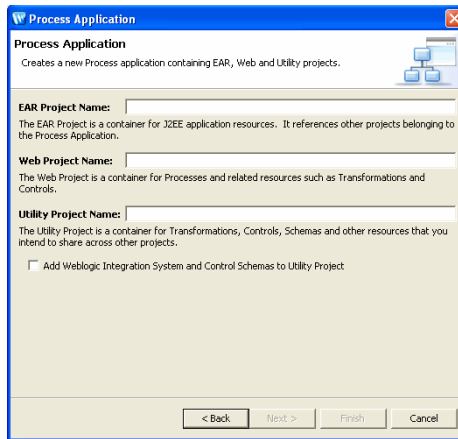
Process Application

Process Application

Creates a new Process application containing EAR, Web and Utility projects.

EAR Project Name:

The EAR Project is a container for J2EE application resources. It references other projects belonging to the Process Application.

Web Project Name:

The Web Project is a container for Processes and related resources such as Transformations and Controls.

Utility Project Name:

The Utility Project is a container for Transformations, Controls, Schemas and other resources that you intend to share across other projects.

Add Weblogic Integration System and Control Schemas to Utility Project

< Back Next > Finish Cancel